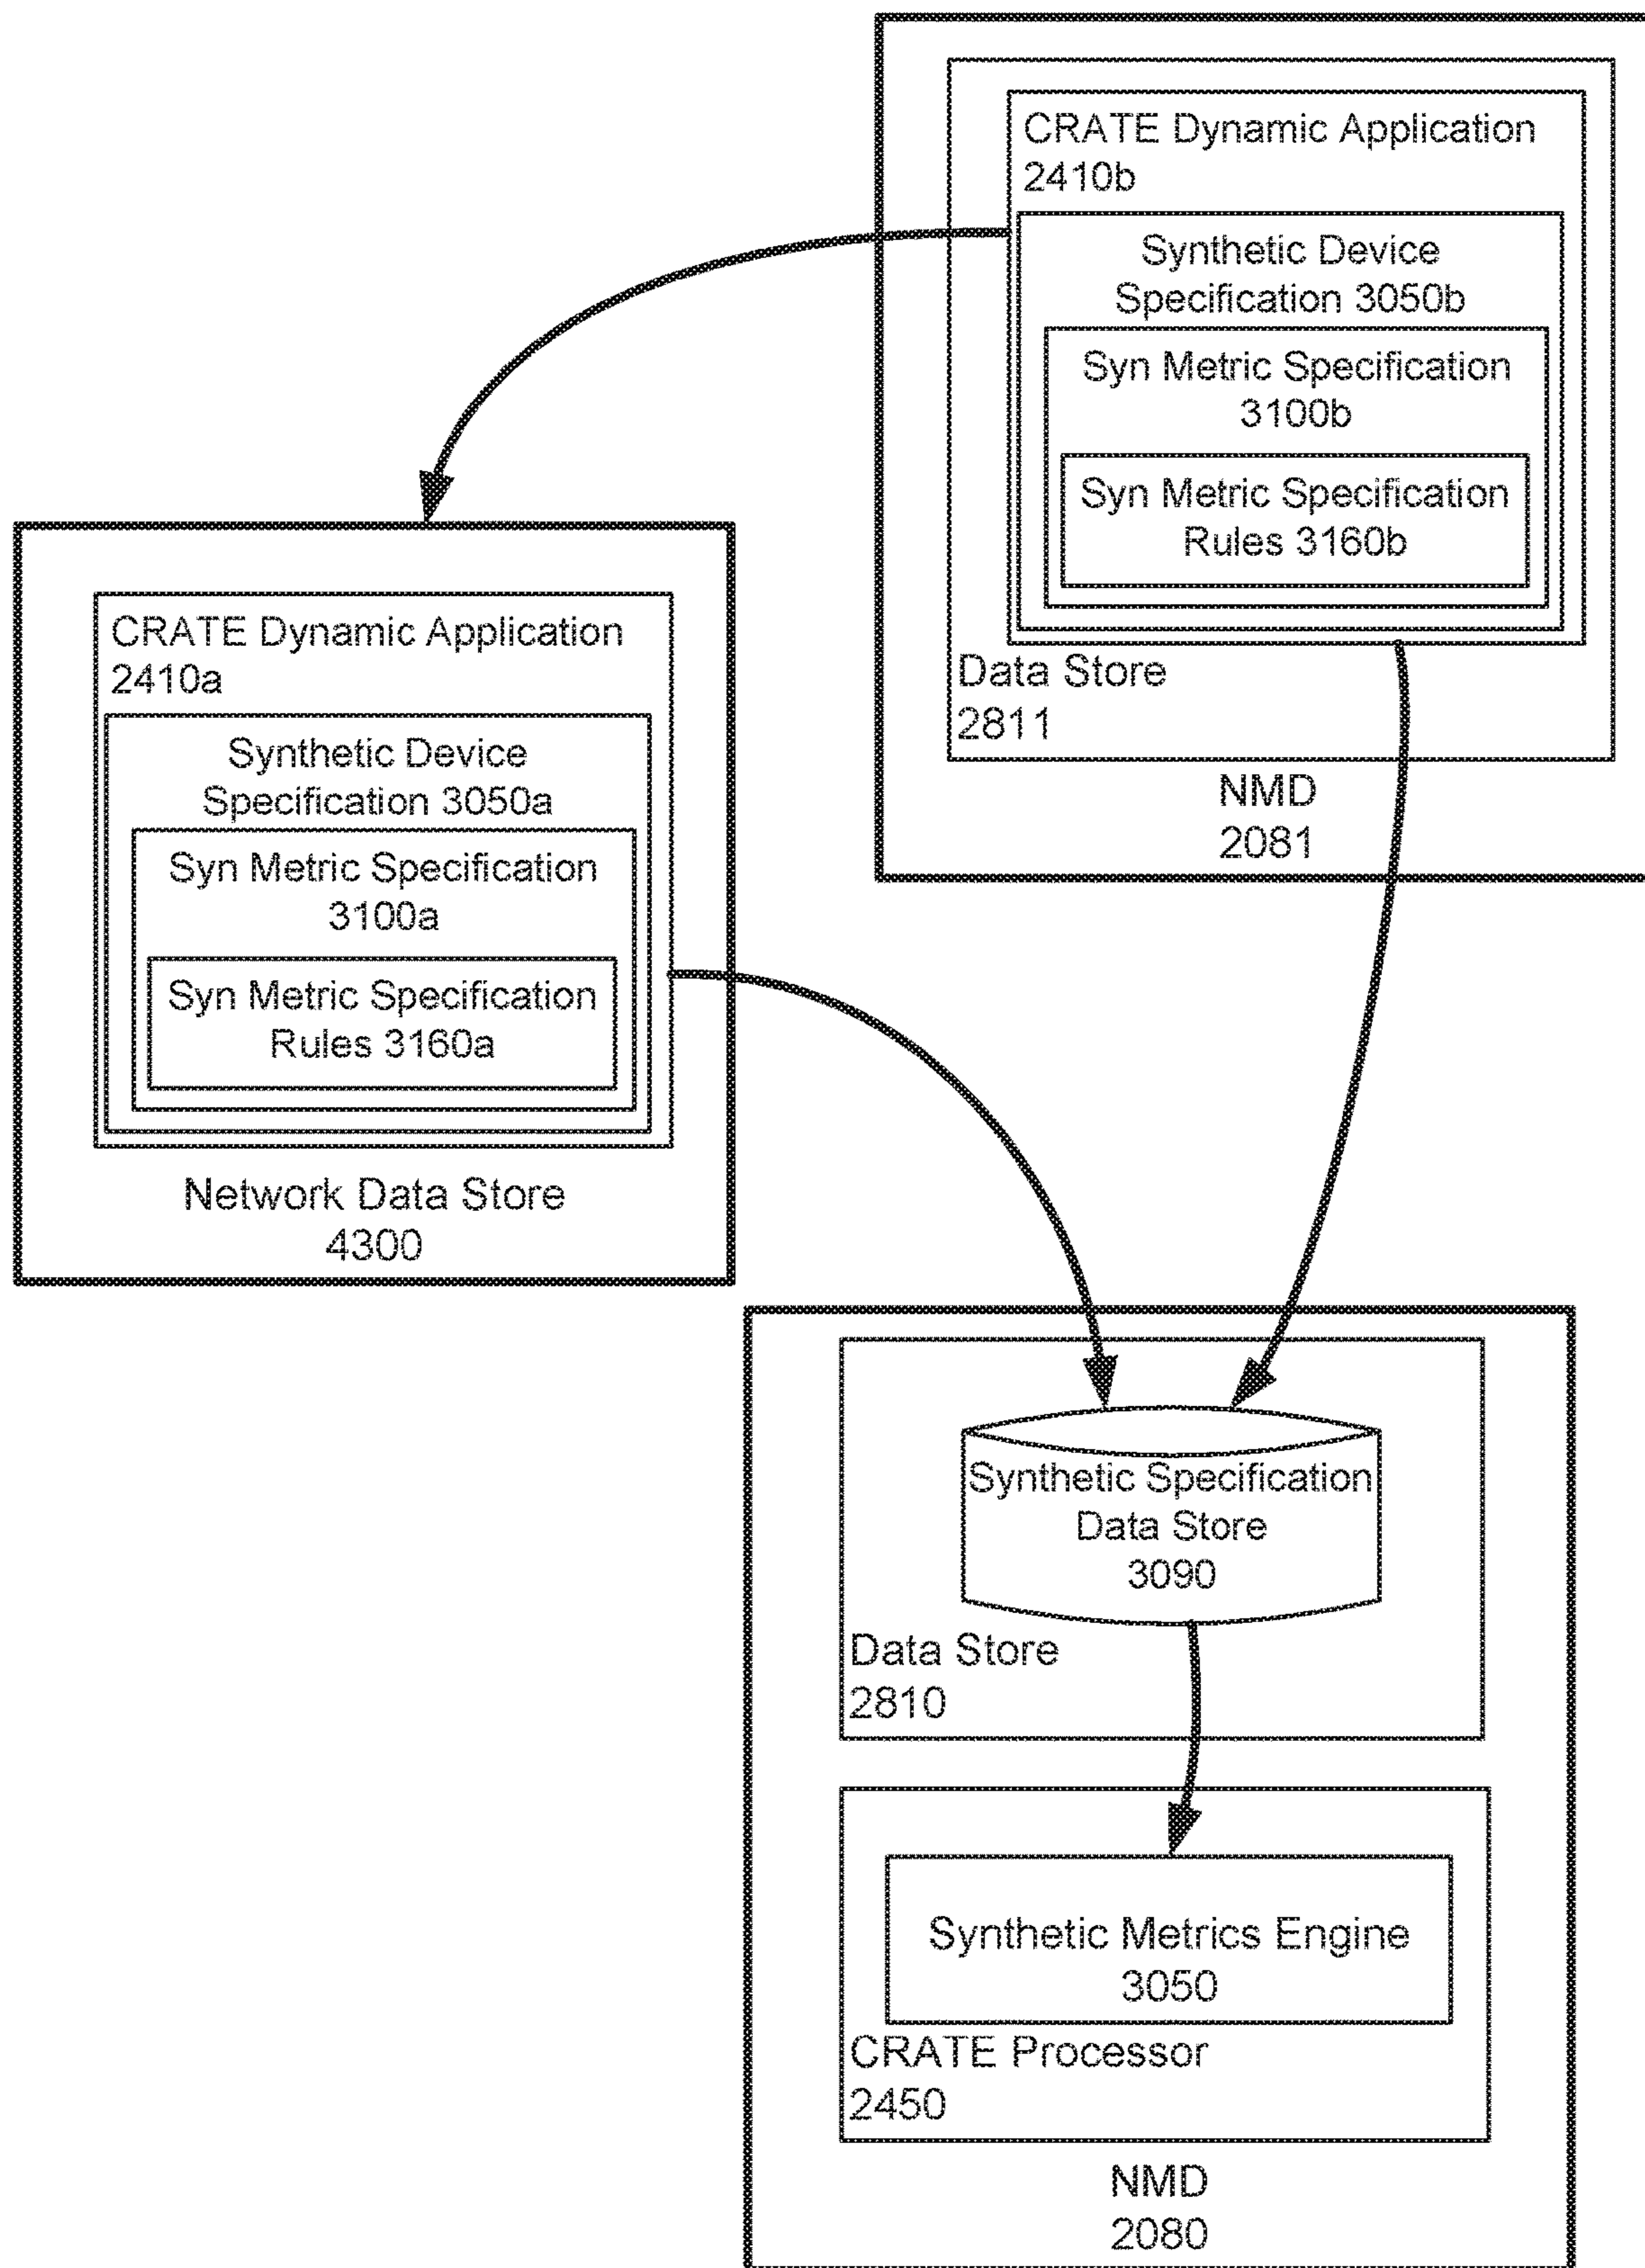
CRATE Dynamic Application
2410b

Synthetic Device
Specification 3050b

Syn Metric Specification
3100b

Syn Metric Specification
Rules 3160b

Data Store
2811

NMD
2081

CRATE Dynamic Application
2410a

Synthetic Device
Specification 3050a

Syn Metric Specification
3100a

Syn Metric Specification
Rules 3160a

Network Data Store
4300

Synthetic Specification
Data Store
3090

Data Store
2810

Synthetic Metrics Engine
3050

CRATE Processor
2450

NMD
2080